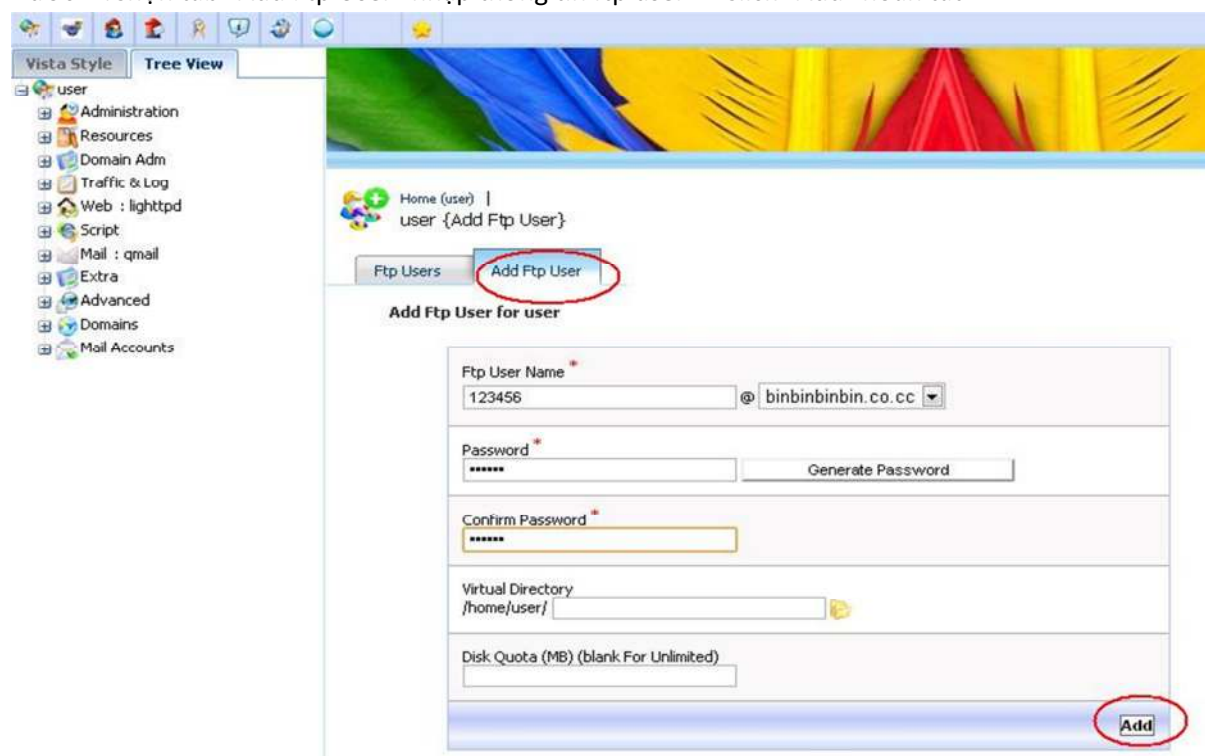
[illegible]

Vista Style
Tree View

user
Administration
Resources
Domain Adm
Traffic & Log
Web : lighttpd
Script
Mail : qmail
Extra
Advanced
Domains
Mail Accounts

Home (user) |
user {Add Ftp User}

Ftp Users
Add Ftp User

Add Ftp User for user

Ftp User Name *
123456
@ binbinbinbin.co.cc

Password *
••••••
Generate Password

Confirm Password *
••••••

Virtual Directory
/home/user/

Disk Quota (MB) (blank For Unlimited)

Add